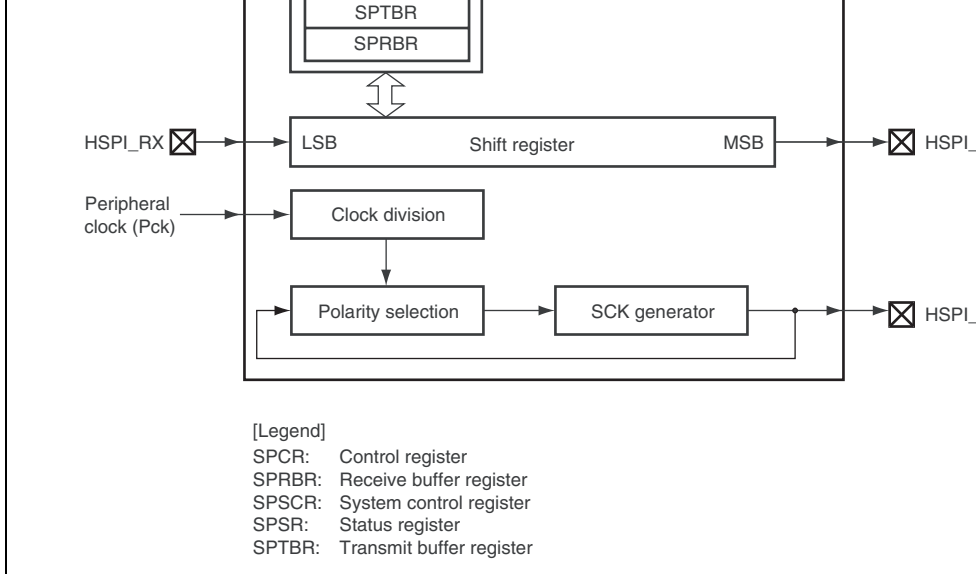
SPTBR
SPRBR

HSPI_RX
LSB
Shift register
MSB
HSPI_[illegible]

Peripheral clock (Pck)
Clock division

Polarity selection
SCK generator
HSPI_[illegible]

[Legend]
SPCR: Control register
SPRBR: Receive buffer register
SPSCR: System control register
SPSR: Status register
SPTBR: Transmit buffer register